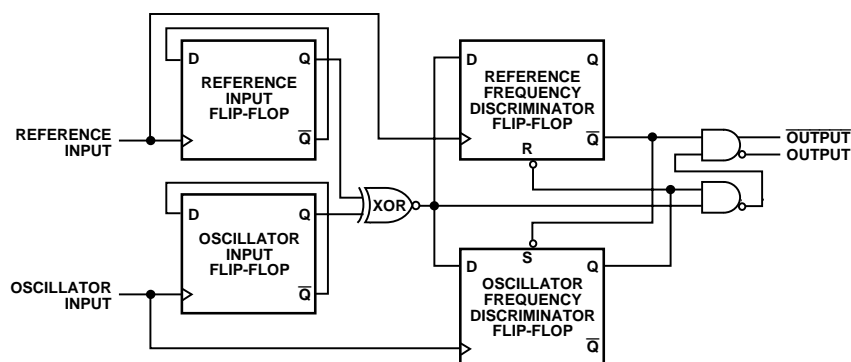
D
Q
REFERENCE INPUT FLIP-FLOP
$\overline{Q}$

REFERENCE INPUT

D
Q
OSCILLATOR INPUT FLIP-FLOP
$\overline{Q}$

OSCILLATOR INPUT

XOR

D
Q
REFERENCE FREQUENCY DISCRIMINATOR FLIP-FLOP
R
$\overline{Q}$

S
D
Q
OSCILLATOR FREQUENCY DISCRIMINATOR FLIP-FLOP
$\overline{Q}$

$\overline{\text{OUTPUT}}$
OUTPUT